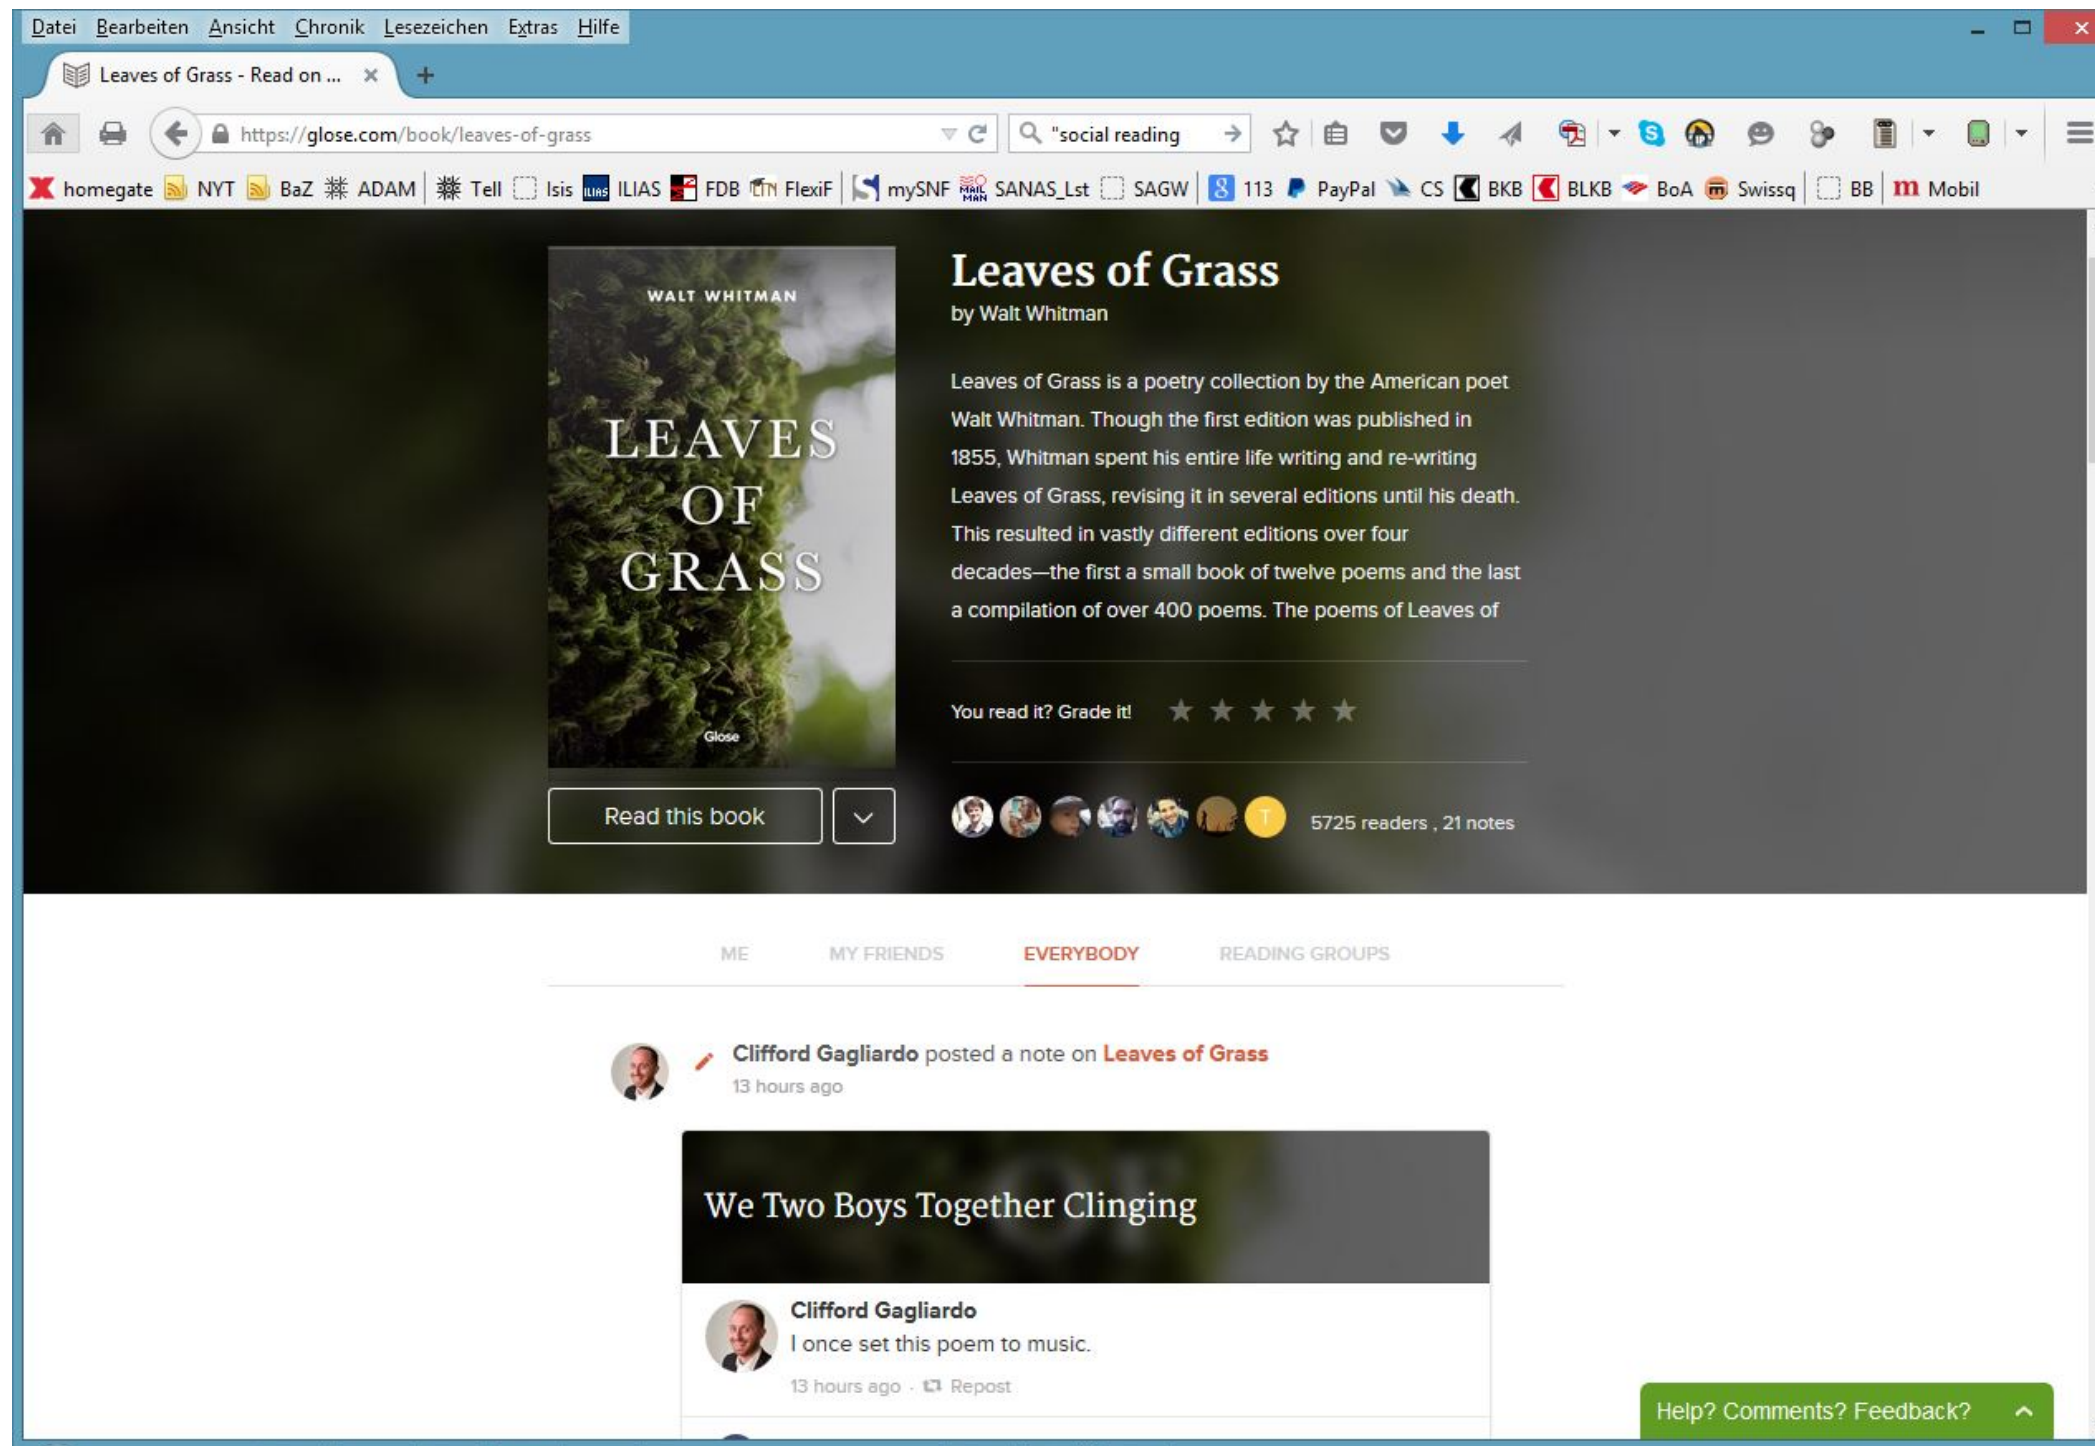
Datei Bearbeiten Ansicht Chronik Lesezeichen Extras Hilfe

Leaves of Grass - Read on ... ×

https://glose.com/book/leaves-of-grass

"social reading

homegate NYT BaZ ADAM Tell Isis ILIAS FDB FlexiF mySNF SANAS_Lst SAGW 113 PayPal CS BKB BLKB BoA Swissq BB Mobil

WALT WHITMAN

LEAVES OF GRASS

Glose

Read this book

Leaves of Grass

by Walt Whitman

Leaves of Grass is a poetry collection by the American poet Walt Whitman. Though the first edition was published in 1855, Whitman spent his entire life writing and re-writing Leaves of Grass, revising it in several editions until his death. This resulted in vastly different editions over four decades—the first a small book of twelve poems and the last a compilation of over 400 poems. The poems of Leaves of

You read it? Grade it!

5725 readers , 21 notes

ME MY FRIENDS EVERYBODY READING GROUPS

Clifford Gagliardo posted a note on Leaves of Grass

13 hours ago

We Two Boys Together Clinging

Clifford Gagliardo

I once set this poem to music.

13 hours ago · Repost

Help? Comments? Feedback?